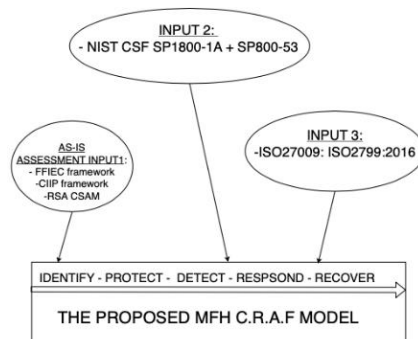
INPUT 2:
- NIST CSF SP1800-1A + SP800-53

AS-IS
ASSESSMENT INPUT1:
- FFIEC framework
- CIIP framework
-RSA CSAM

INPUT 3:
-ISO27009: ISO2799:2016

IDENTIFY - PROTECT - DETECT - RESPSOND - RECOVER

THE PROPOSED MFH C.R.A.F MODEL